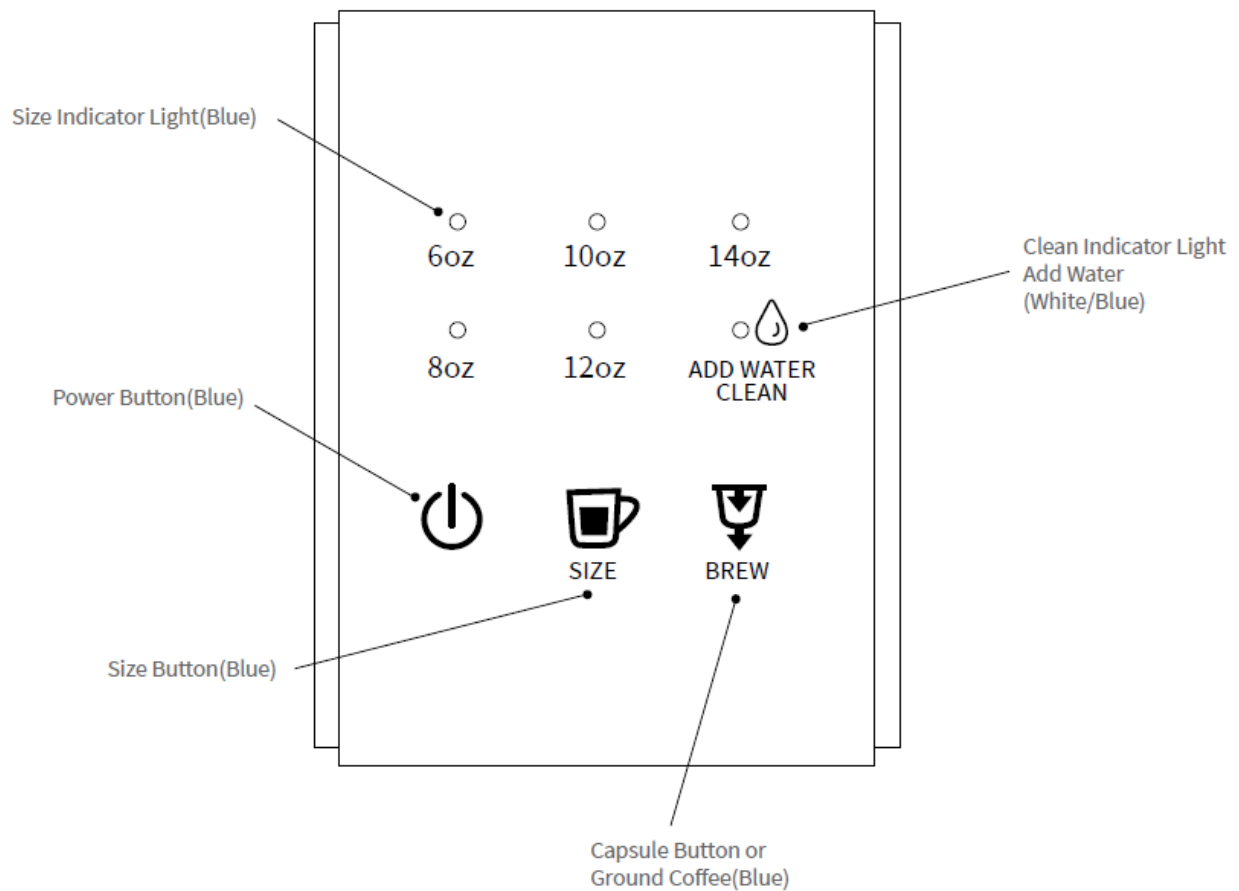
Size Indicator Light(Blue)

6oz
10oz
14oz

Clean Indicator Light
Add Water
(White/Blue)

8oz
12oz
ADD WATER
CLEAN

Power Button(Blue)

SIZE
BREW

Size Button(Blue)

Capsule Button or
Ground Coffee(Blue)